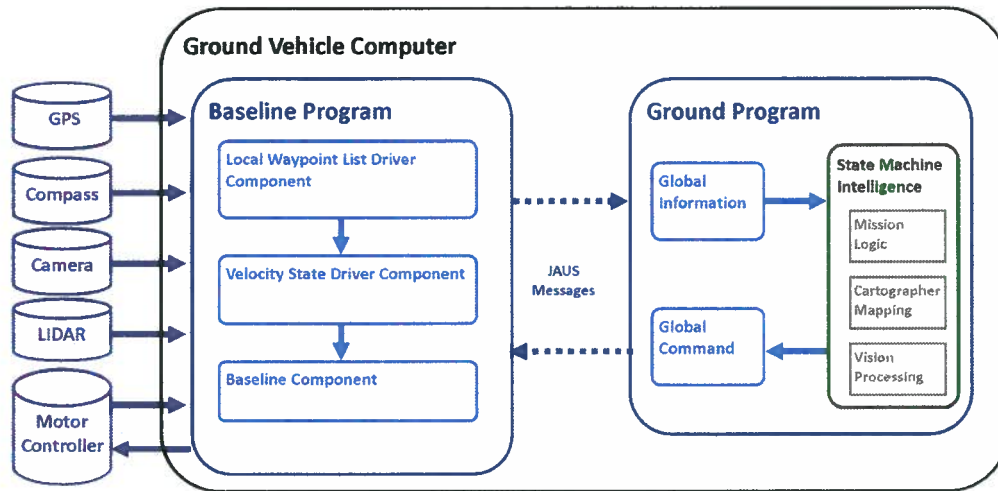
Ground Vehicle Computer

GPS

Compass

Camera

LIDAR

Motor Controller

Baseline Program

Local Waypoint List Driver Component

Velocity State Driver Component

Baseline Component

JAUS Messages

Ground Program

Global Information

Global Command

State Machine Intelligence

Mission Logic

Cartographer Mapping

Vision Processing